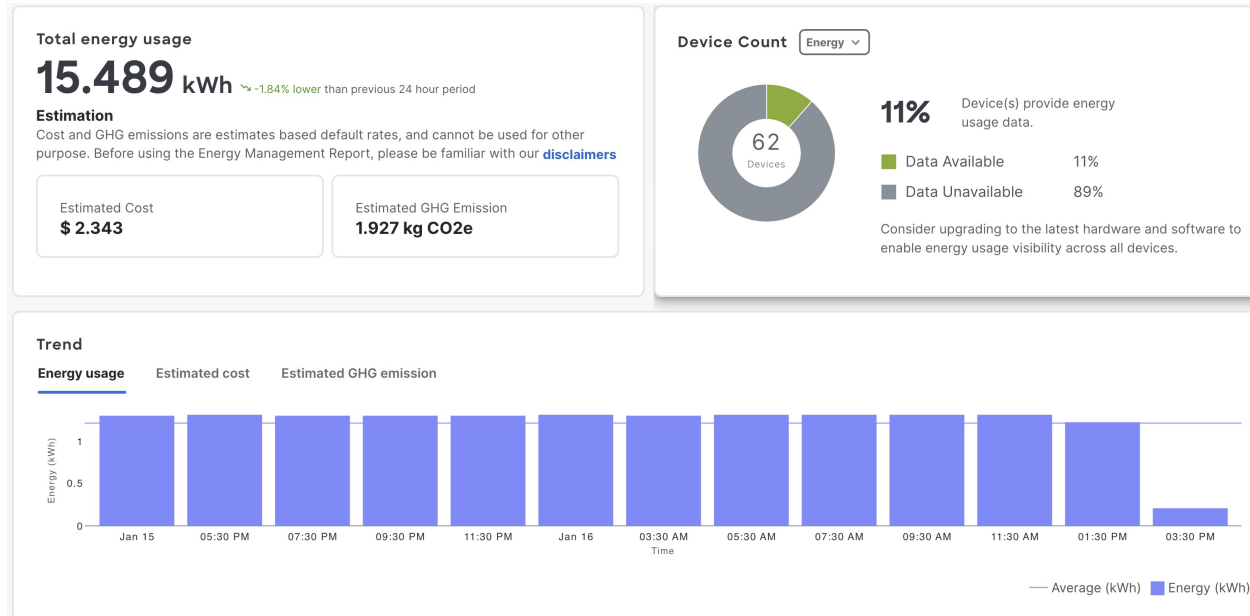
Total energy usage

15.489 kWh ↘ -1.84% lower than previous 24 hour period

Estimation

Cost and GHG emissions are estimates based default rates, and cannot be used for other purpose. Before using the Energy Management Report, please be familiar with our disclaimers

Estimated Cost
$ 2.343

Estimated GHG Emission
1.927 kg CO2e

Device Count Energy

62
Devices

11% Device(s) provide energy usage data.

Data Available 11%

Data Unavailable 89%

Consider upgrading to the latest hardware and software to enable energy usage visibility across all devices.

Trend

Energy usage Estimated cost Estimated GHG emission

Energy (kWh)

1
0.5
0

Jan 15 05:30 PM 07:30 PM 09:30 PM 11:30 PM Jan 16 03:30 AM 05:30 AM 07:30 AM 09:30 AM 11:30 AM 01:30 PM 03:30 PM

Time

Average (kWh) Energy (kWh)